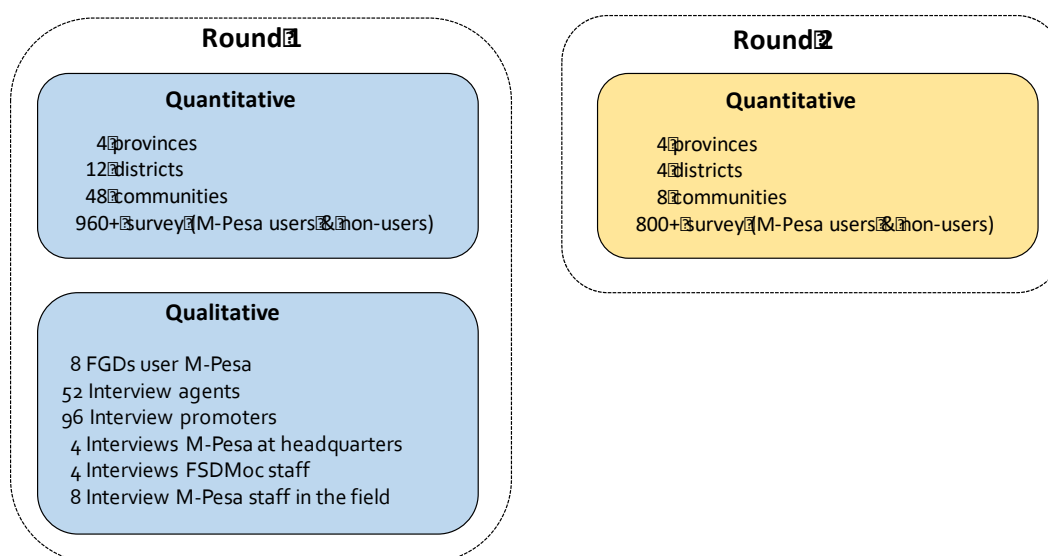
Round 1

Quantitative

4 provinces
12 districts
48 communities
960+ survey (M-Pesa users & non-users)

Qualitative

8 FGDs user M-Pesa
52 Interview agents
96 Interview promoters
4 Interviews M-Pesa at headquarters
4 Interviews FSDMoc staff
8 Interview M-Pesa staff in the field

Round 2

Quantitative

4 provinces
4 districts
8 communities
800+ survey (M-Pesa users & non-users)